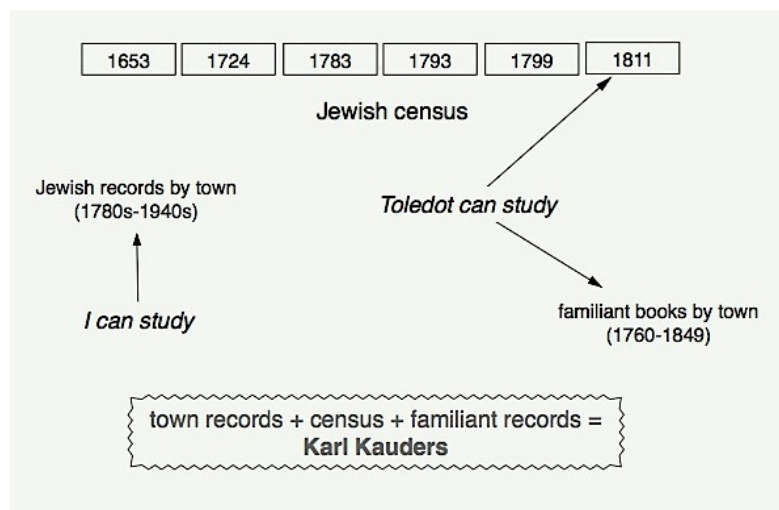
| 1653 | 1724 | 1783 | 1793 | 1799 | 1811 |
|---|---|---|---|---|---|

Jewish census

Jewish records by town
(1780s-1940s)

Toledot can study

I can study

familiant books by town
(1760-1849)

town records + census + familiant records =
**Karl Kauders**